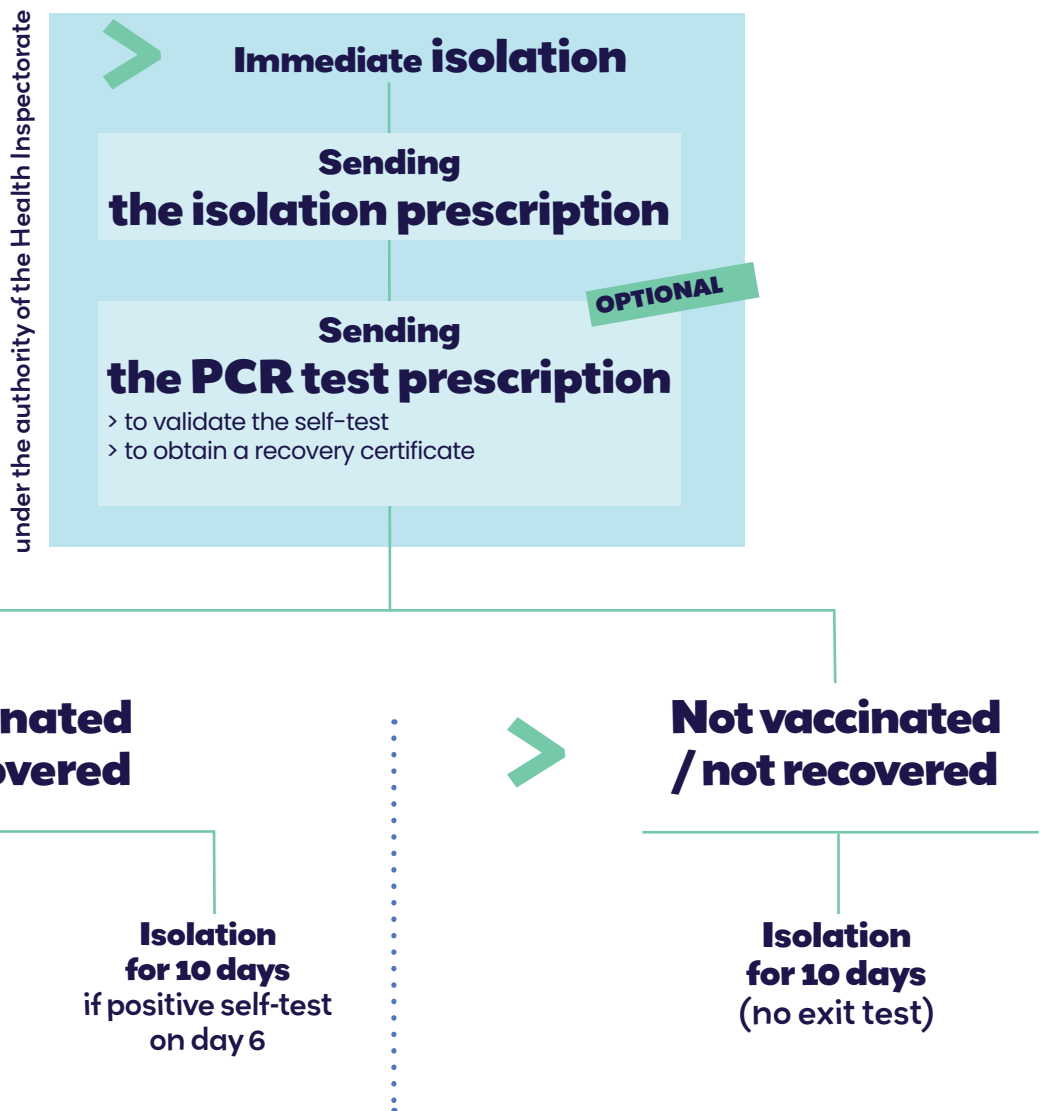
under the authority of the Health Inspectorate

Immediate isolation

Sending
the isolation prescription

OPTIONAL

Sending
the PCR test prescription
> to validate the self-test
> to obtain a recovery certificate

nated
overed

Isolation
for 10 days
if positive self-test
on day 6

Not vaccinated
/ not recovered

Isolation
for 10 days
(no exit test)